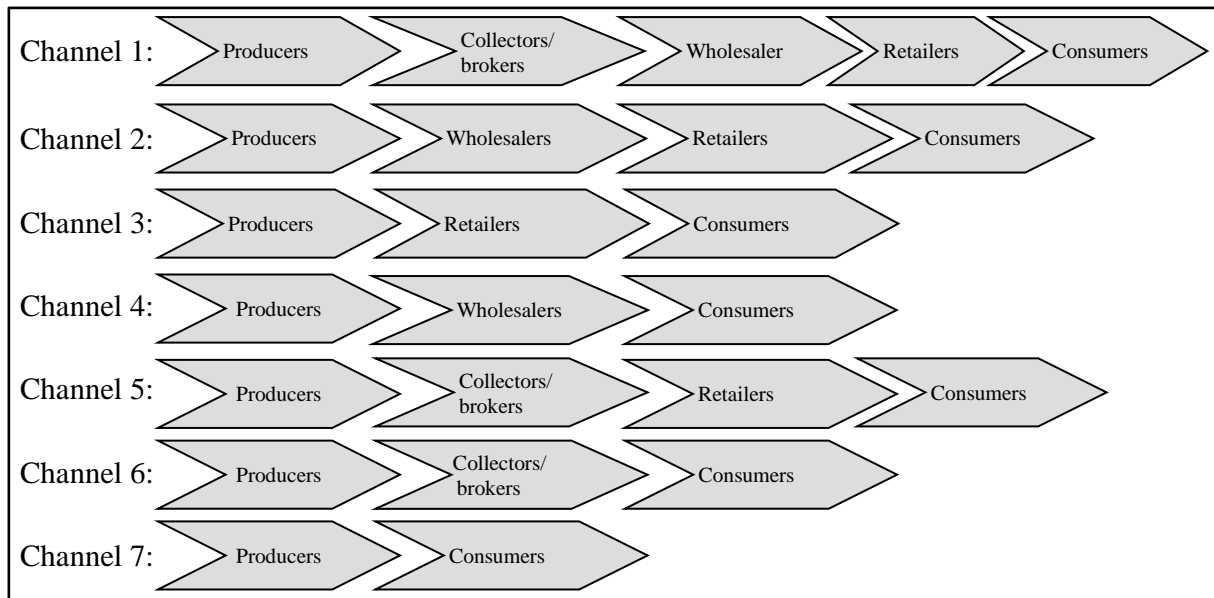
Channel 1: Producers Collectors/brokers Wholesaler Retailers Consumers

Channel 2: Producers Wholesalers Retailers Consumers

Channel 3: Producers Retailers Consumers

Channel 4: Producers Wholesalers Consumers

Channel 5: Producers Collectors/brokers Retailers Consumers

Channel 6: Producers Collectors/brokers Consumers

Channel 7: Producers Consumers